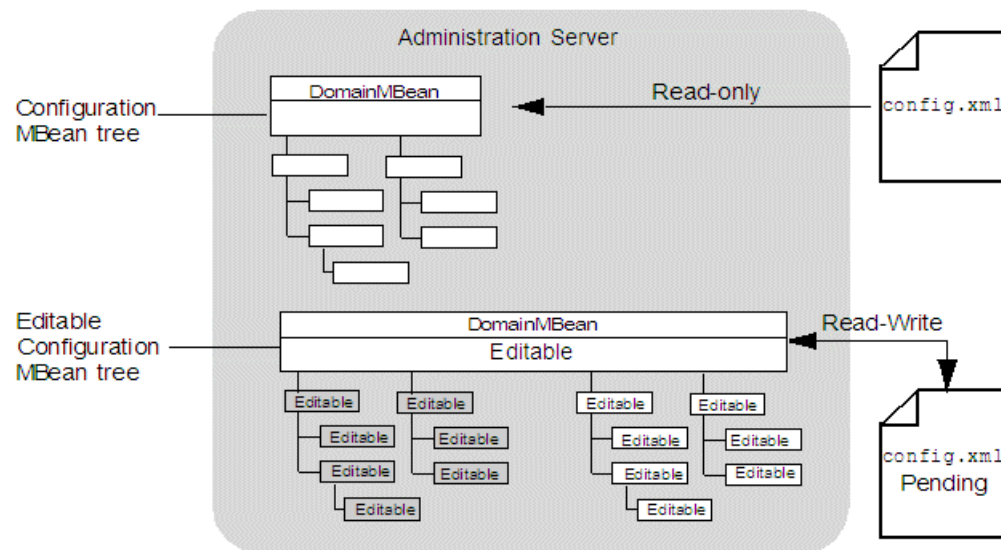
Administration Server

Configuration MBean tree

DomainMBean

Read-only

config.xml

Editable Configuration MBean tree

DomainMBean

Editable

Read-Write

Editable
Editable
Editable
Editable
Editable
Editable
Editable
Editable
Editable

Editable
Editable
Editable
Editable
Editable
Editable
Editable
Editable
Editable

config.xml
Pending